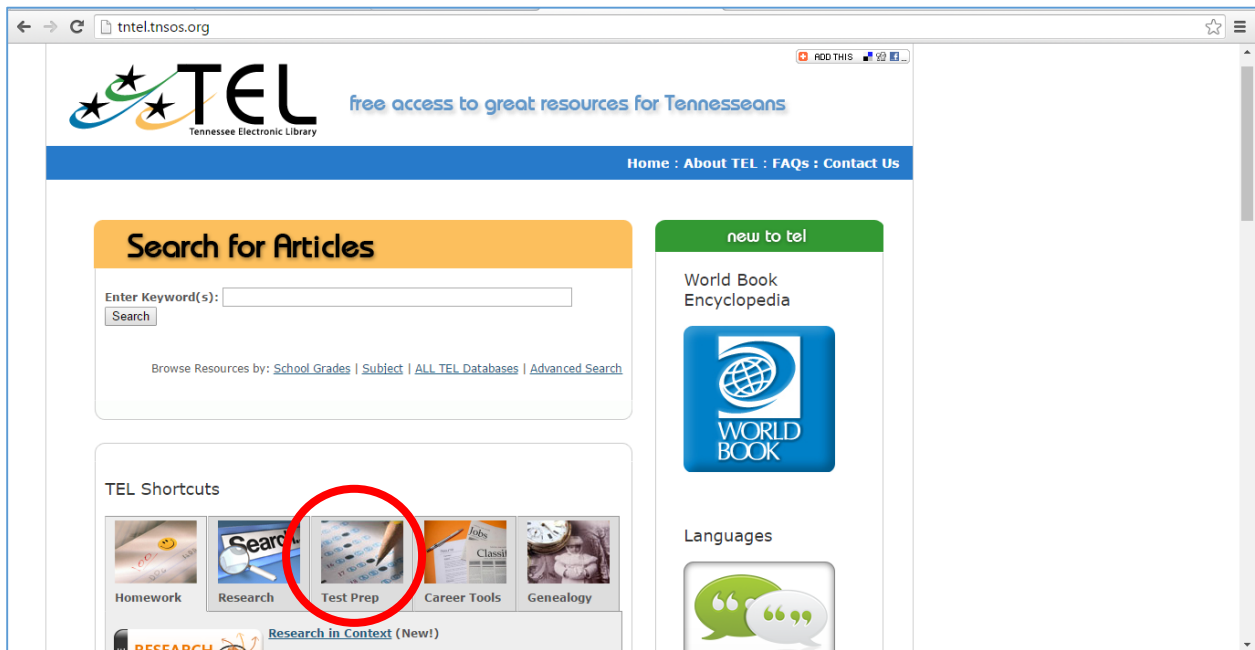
tntel.tnsos.org

ADD THIS

TEL
Tennessee Electronic Library

free access to great resources for Tennesseans

Home : About TEL : FAQs : Contact Us

Search for Articles

Enter Keyword(s):
Search

Browse Resources by: School Grades | Subject | ALL TEL Databases | Advanced Search

TEL Shortcuts

Homework
Research
Test Prep
Career Tools
Genealogy

Research in Context (New!)

new to tel

World Book Encyclopedia

WORLD BOOK

Languages